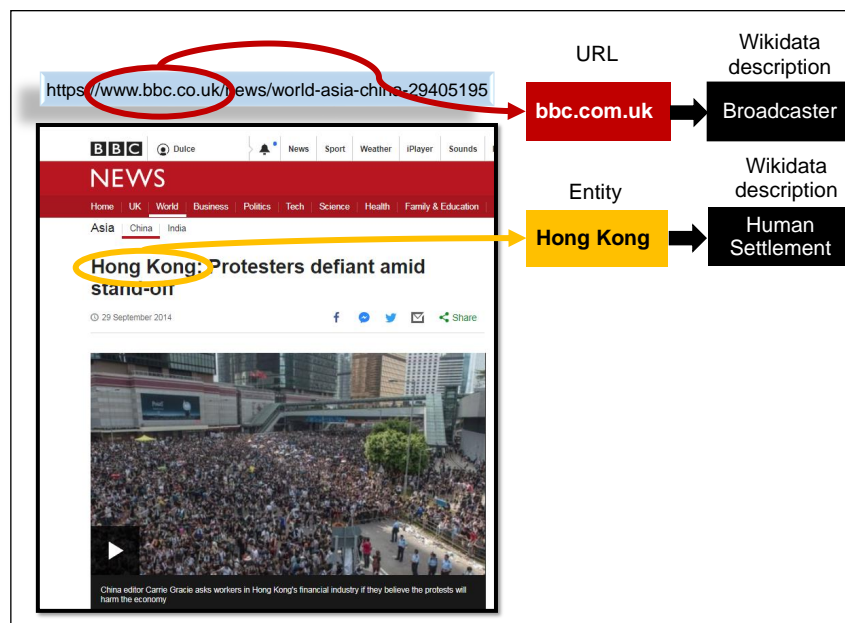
https://www.bbc.co.uk/news/world-asia-china-29405195

URL

bbc.com.uk

Wikidata description

Broadcaster

BBC Dulce News Sport Weather iPlayer Sounds

NEWS

Home UK World Business Politics Tech Science Health Family & Education

Asia China India

Hong Kong: Protesters defiant amid stand-off

29 September 2014

Share

China editor Carrie Gracie asks workers in Hong Kong's financial industry if they believe the protests will harm the economy

Entity

Hong Kong

Wikidata description

Human Settlement